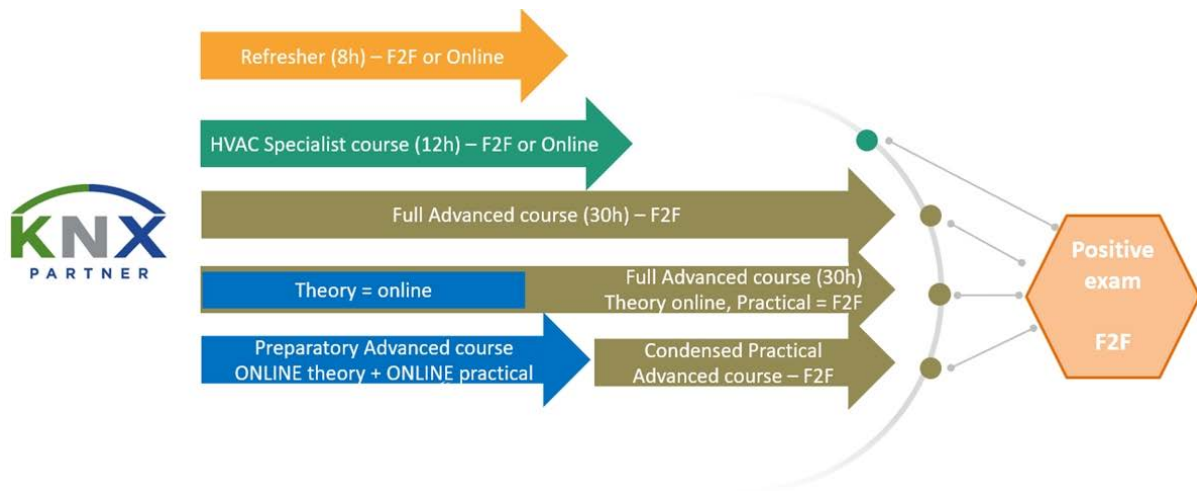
KNX
PARTNER

Refresher (8h) – F2F or Online

HVAC Specialist course (12h) – F2F or Online

Full Advanced course (30h) – F2F

Theory = online

Full Advanced course (30h)
Theory online, Practical = F2F

Preparatory Advanced course
ONLINE theory + ONLINE practical

Condensed Practical
Advanced course – F2F

Positive exam

F2F